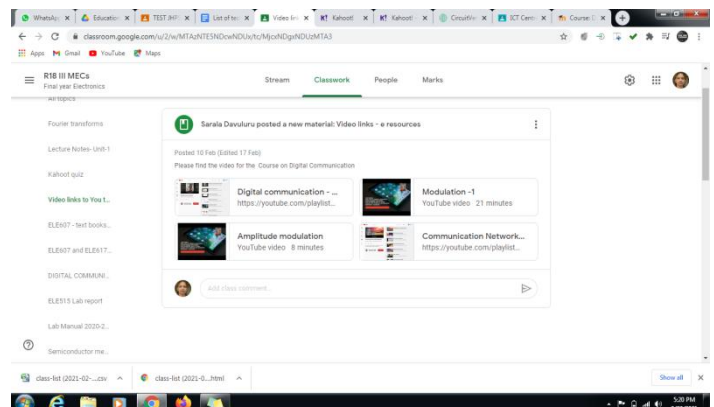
WhatsApp | Education | TEST (MT) | List of to | Video lin | Kahoot! | Kahoot! | CircuitVe | ICT Cent | Course:

classroom.google.com/u/2/w/MTAzNTE5NDcwNDUx/tc/MjcxNDgxNDUzMTA3

Apps Gmail YouTube Maps

R18 III MECs
Final year Electronics

Stream Classwork People Marks

All topics

Fourier transforms

Lecture Notes- Unit-1

Kahoot quiz

Video links to You t...

ELE607 - text books...

ELE607 and ELE617...

DIGITAL COMMUNI...

ELE513 Lab report

Lab Manual 2020-2...

Semiconductor me...

Sarala Davuluru posted a new material: Video links - e resources

Posted 10 Feb (Edited 17 Feb)

Please find the video for the Course on Digital Communication

Digital communication - ...
https://youtube.com/playlist...

Modulation -1
YouTube video 21 minutes

Amplitude modulation
YouTube video 8 minutes

Communication Network...
https://youtube.com/playlist...

Add class comment...

class-list (2021-02-....csv

class-list (2021-0....html

Show all

5:20 PM